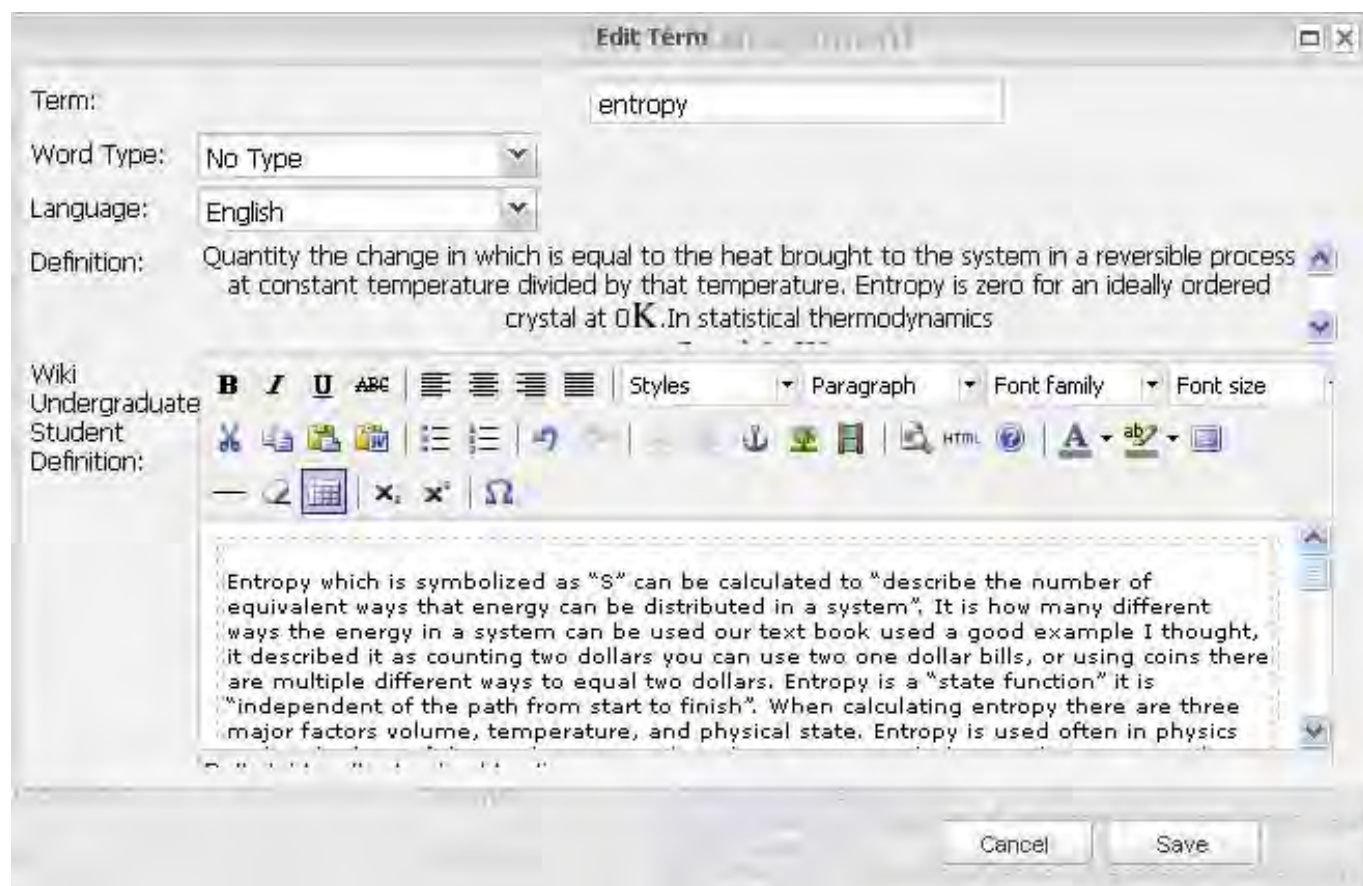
Edit Term

Term: entropy

Word Type: No Type

Language: English

Definition: Quantity the change in which is equal to the heat brought to the system in a reversible process at constant temperature divided by that temperature. Entropy is zero for an ideally ordered crystal at 0K.In statistical thermodynamics

Wiki Undergraduate Student Definition:

Styles Paragraph Font family Font size

HTML

Entropy which is symbolized as "S" can be calculated to "describe the number of equivalent ways that energy can be distributed in a system". It is how many different ways the energy in a system can be used our text book used a good example I thought, it described it as counting two dollars you can use two one dollar bills, or using coins there are multiple different ways to equal two dollars. Entropy is a "state function" it is "independent of the path from start to finish". When calculating entropy there are three major factors volume, temperature, and physical state. Entropy is used often in physics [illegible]

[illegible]

Cancel Save